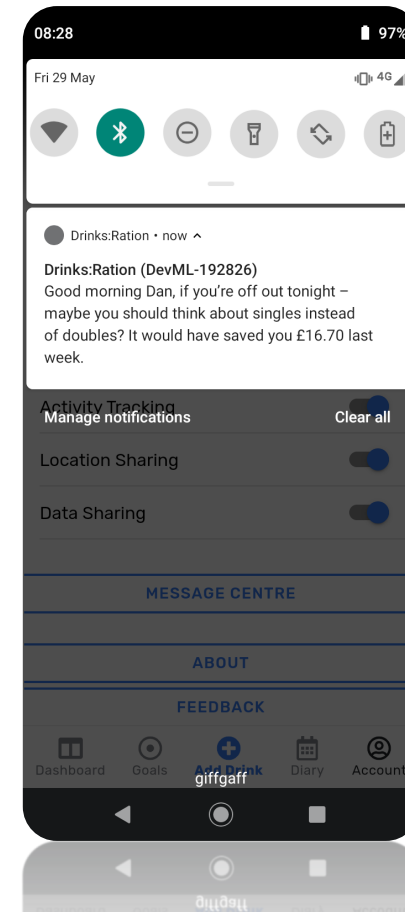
08:28 97%

Fri 29 May 4G

Drinks:Ration • now ^

Drinks:Ration (DevML-192826)
Good morning Dan, if you're off out tonight – maybe you should think about singles instead of doubles? It would have saved you £16.70 last week.

Activity Tracking

Manage notifications Clear all

Location Sharing

Data Sharing

MESSAGE CENTRE

ABOUT

FEEDBACK

Dashboard Goals Add Drink Diary Account

giffgaff